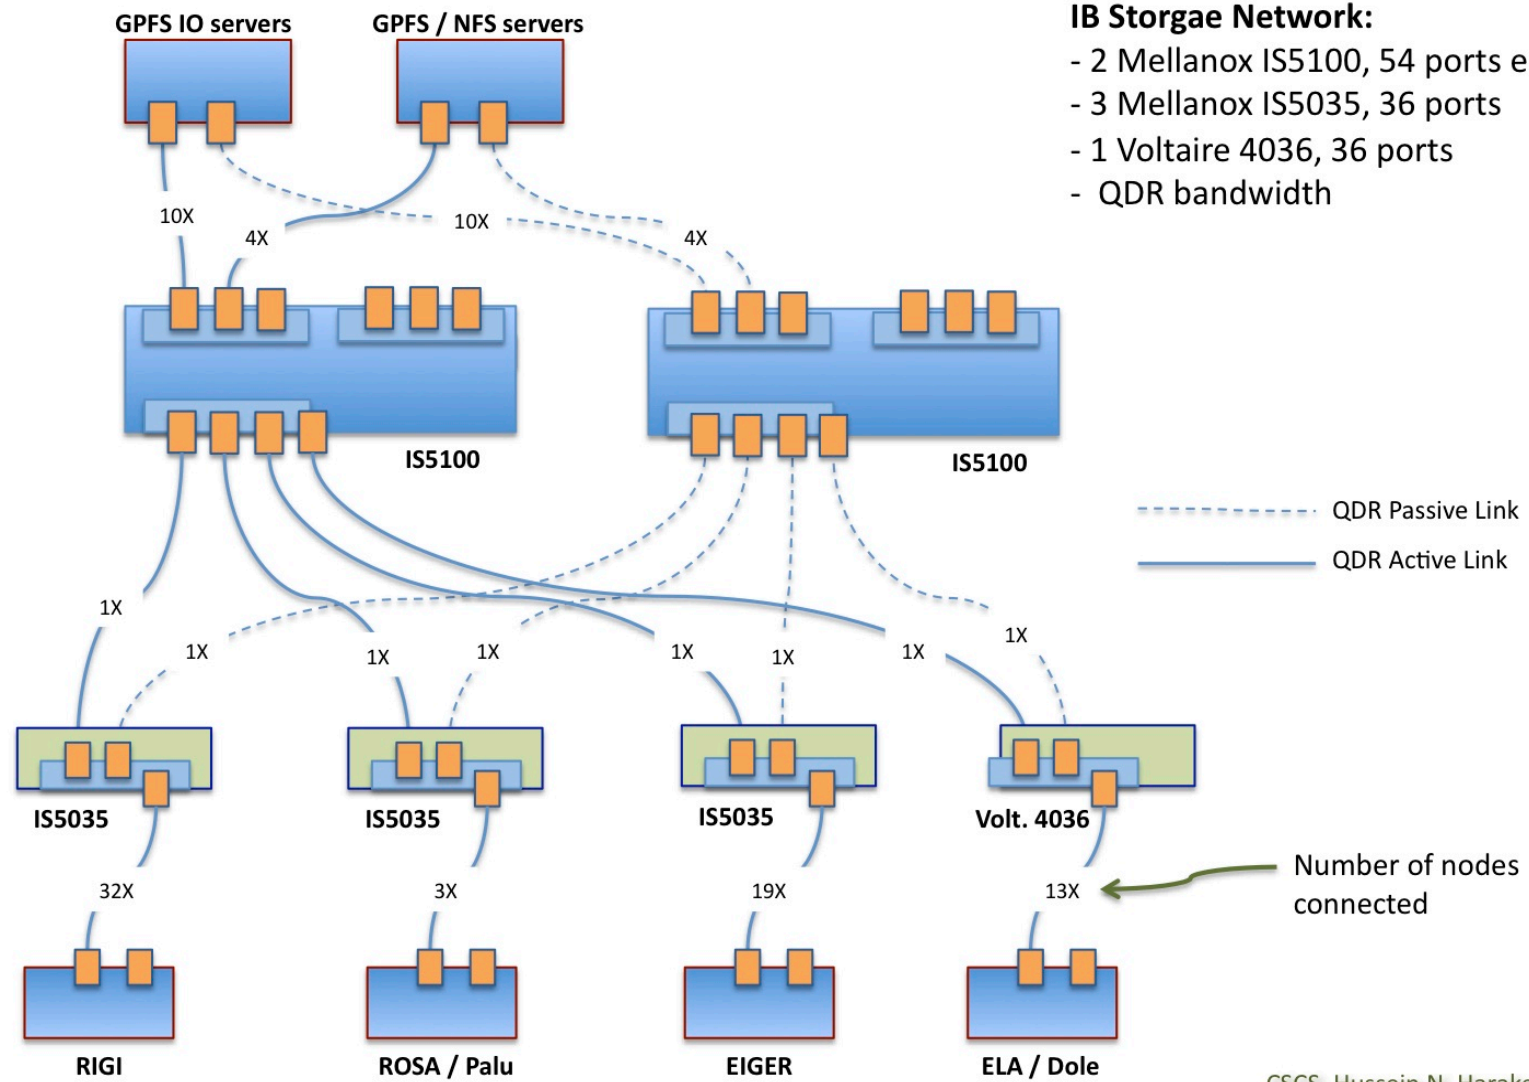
GPFS IO servers

GPFS / NFS servers

IB Storgae Network:
- 2 Mellanox IS5100, 54 ports e
- 3 Mellanox IS5035, 36 ports
- 1 Voltaire 4036, 36 ports
- QDR bandwidth

10X

4X

10X

4X

IS5100

IS5100

QDR Passive Link

QDR Active Link

1X

1X

1X

1X

1X

1X

1X

1X

IS5035

IS5035

IS5035

Volt. 4036

32X

3X

19X

13X

Number of nodes connected

RIGI

ROSA / Palu

EIGER

ELA / Dole

CSCS, Hussein N. Harak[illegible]